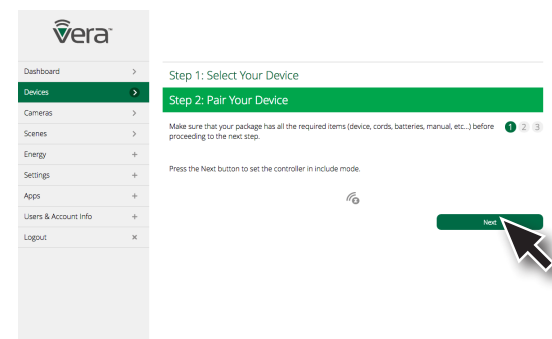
vera

Dashboard >
Devices >
Cameras >
Scenes >
Energy +
Settings +
Apps +
Users & Account Info +
Logout ×

Step 1: Select Your Device

Step 2: Pair Your Device

Make sure that your package has all the required items (device, cords, batteries, manual, etc...) before proceeding to the next step.

1 2 3

Press the Next button to set the controller in include mode.

Next